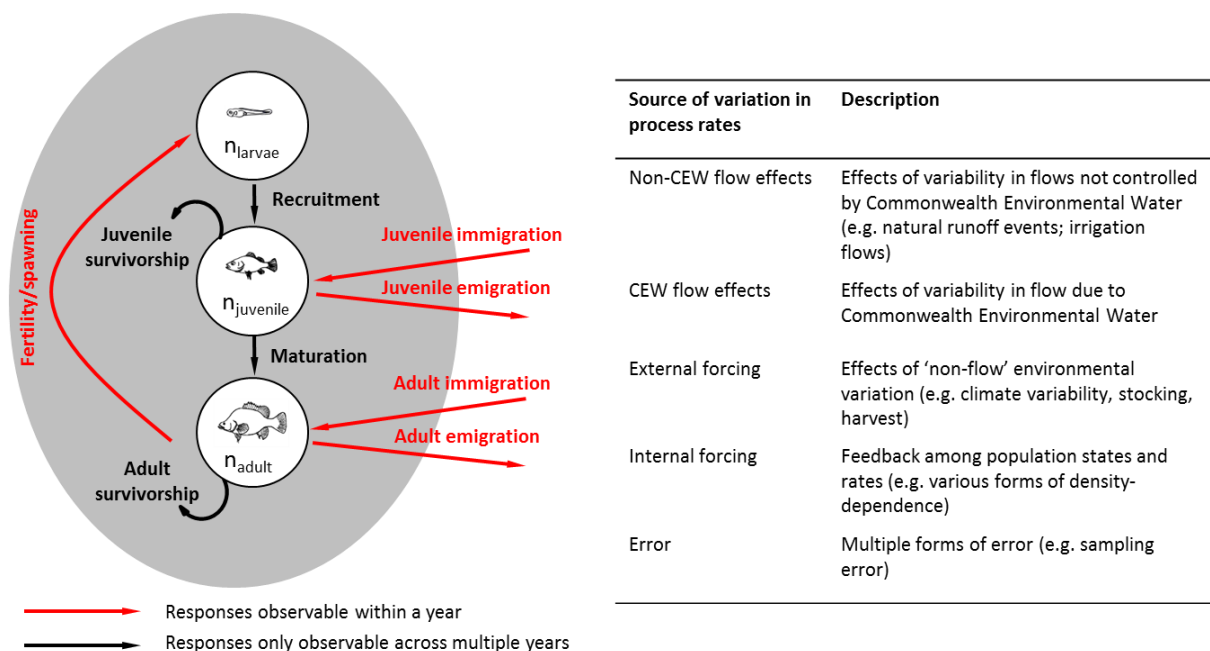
$n_{larvae}$

Recruitment

Juvenile survivorship

Fertility/spawning

Juvenile immigration

$n_{juvenile}$

Juvenile emigration

Maturation

Adult immigration

$n_{adult}$

Adult emigration

Adult survivorship

Responses observable within a year

Responses only observable across multiple years

| Source of variation in process rates | Description |
|---|---|
| Non-CEW flow effects | Effects of variability in flows not controlled by Commonwealth Environmental Water (e.g. natural runoff events; irrigation flows) |
| CEW flow effects | Effects of variability in flow due to Commonwealth Environmental Water |
| External forcing | Effects of 'non-flow' environmental variation (e.g. climate variability, stocking, harvest) |
| Internal forcing | Feedback among population states and rates (e.g. various forms of density-dependence) |
| Error | Multiple forms of error (e.g. sampling error) |